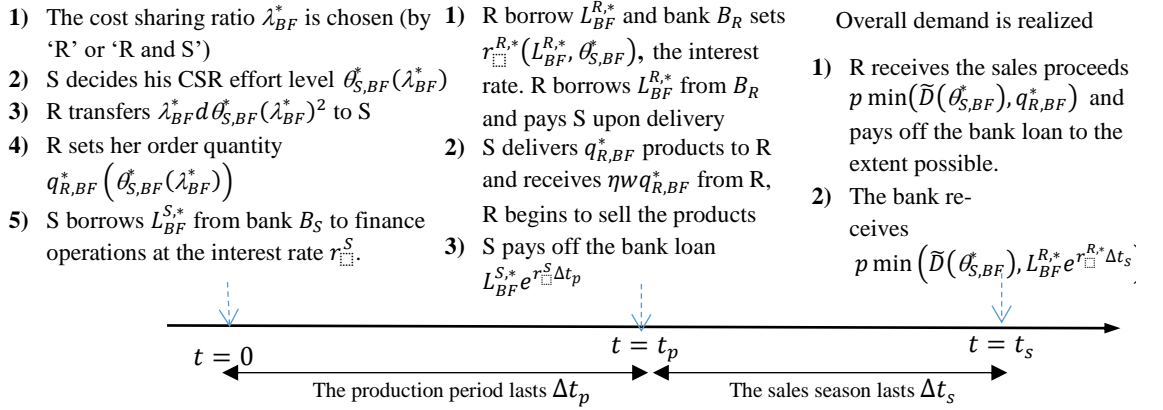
1) The cost sharing ratio $\lambda_{BF}^{*}$ is chosen (by 'R' or 'R and S')

2) S decides his CSR effort level $\theta_{S,BF}^{*}(\lambda_{BF}^{*})$

3) R transfers $\lambda_{BF}^{*} d\,\theta_{S,BF}^{*}(\lambda_{BF}^{*})^2$ to S

4) R sets her order quantity $q_{R,BF}^{*}\left(\theta_{S,BF}^{*}(\lambda_{BF}^{*})\right)$

5) S borrows $L_{BF}^{S,*}$ from bank $B_S$ to finance operations at the interest rate $r_{\square}^{S}$.

1) R borrow $L_{BF}^{R,*}$ and bank $B_R$ sets $r_{\square}^{R,*}(L_{BF}^{R,*}, \theta_{S,BF}^{*})$, the interest rate. R borrows $L_{BF}^{R,*}$ from $B_R$ and pays S upon delivery

2) S delivers $q_{R,BF}^{*}$ products to R and receives $\eta w q_{R,BF}^{*}$ from R, R begins to sell the products

3) S pays off the bank loan $L_{BF}^{S,*}e^{r_{\square}^{S}\Delta t_p}$

Overall demand is realized

1) R receives the sales proceeds $p\min\left(\widetilde{D}(\theta_{S,BF}^{*}), q_{R,BF}^{*}\right)$ and pays off the bank loan to the extent possible.

2) The bank receives $p\min\left(\widetilde{D}(\theta_{S,BF}^{*}), L_{BF}^{R,*}e^{r_{\square}^{R,*}\Delta t_s}\right)$

$t = 0$

$t = t_p$

$t = t_s$

The production period lasts $\Delta t_p$

The sales season lasts $\Delta t_s$